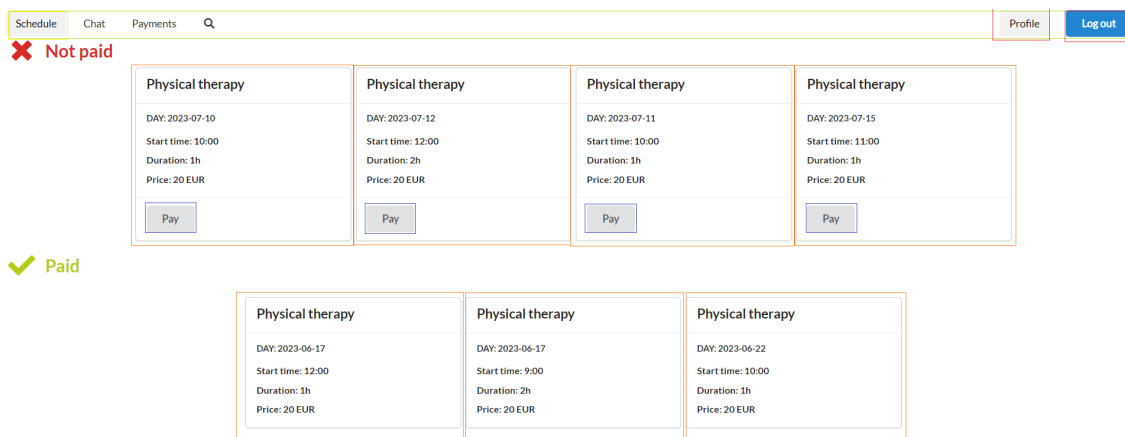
Schedule Chat Payments

Profile Log out

Not paid

Physical therapy

DAY: 2023-07-10

Start time: 10:00

Duration: 1h

Price: 20 EUR

Pay

Physical therapy

DAY: 2023-07-12

Start time: 12:00

Duration: 2h

Price: 20 EUR

Pay

Physical therapy

DAY: 2023-07-11

Start time: 10:00

Duration: 1h

Price: 20 EUR

Pay

Physical therapy

DAY: 2023-07-15

Start time: 11:00

Duration: 1h

Price: 20 EUR

Pay

Paid

Physical therapy

DAY: 2023-06-17

Start time: 12:00

Duration: 1h

Price: 20 EUR

Physical therapy

DAY: 2023-06-17

Start time: 9:00

Duration: 2h

Price: 20 EUR

Physical therapy

DAY: 2023-06-22

Start time: 10:00

Duration: 1h

Price: 20 EUR